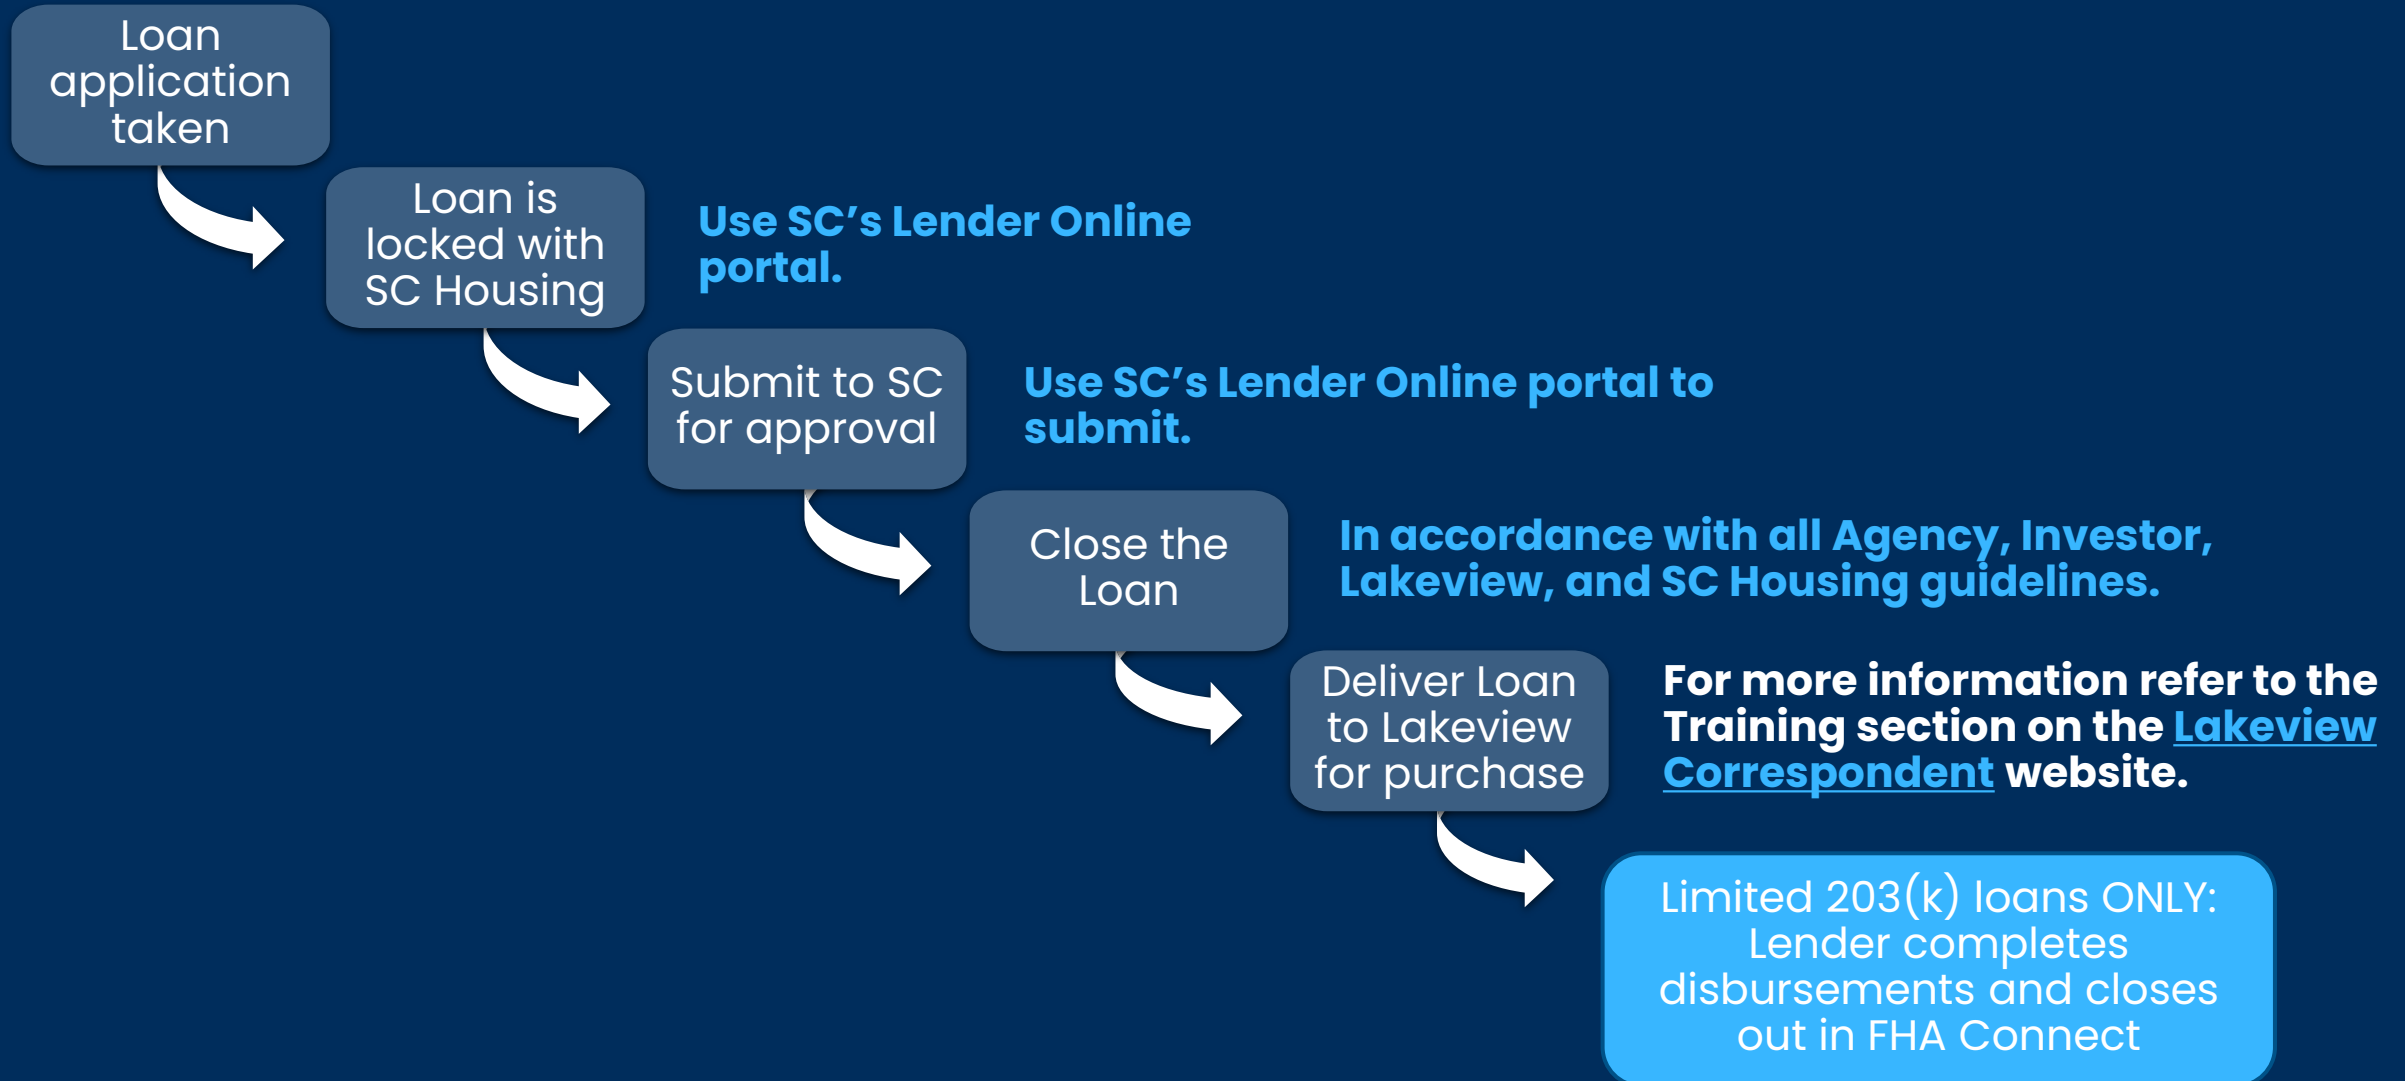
Loan application taken

Loan is locked with SC Housing

Use SC’s Lender Online portal.

Submit to SC for approval

Use SC’s Lender Online portal to submit.

Close the Loan

In accordance with all Agency, Investor, Lakeview, and SC Housing guidelines.

Deliver Loan to Lakeview for purchase

For more information refer to the Training section on the Lakeview Correspondent website.

Limited 203(k) loans ONLY: Lender completes disbursements and closes out in FHA Connect